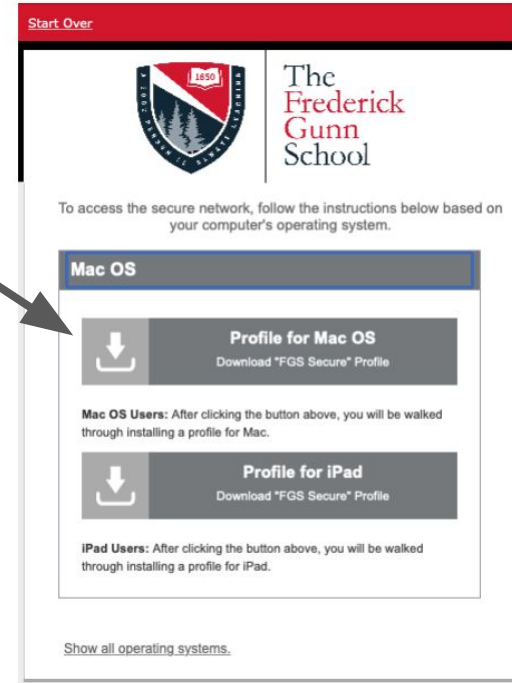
Start Over

1850

The Frederick Gunn School

To access the secure network, follow the instructions below based on your computer's operating system.

Mac OS

Profile for Mac OS
Download "FGS Secure" Profile

Mac OS Users: After clicking the button above, you will be walked through installing a profile for Mac.

Profile for iPad
Download "FGS Secure" Profile

iPad Users: After clicking the button above, you will be walked through installing a profile for iPad.

Show all operating systems.